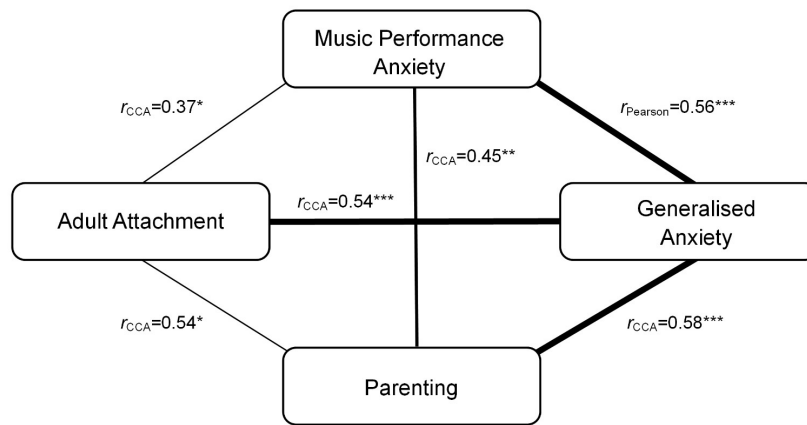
Music Performance Anxiety

$r_{\text{CCA}}$=0.37*

$r_{\text{Pearson}}$=0.56***

$r_{\text{CCA}}$=0.45**

Adult Attachment

$r_{\text{CCA}}$=0.54***

Generalised Anxiety

$r_{\text{CCA}}$=0.54*

$r_{\text{CCA}}$=0.58***

Parenting